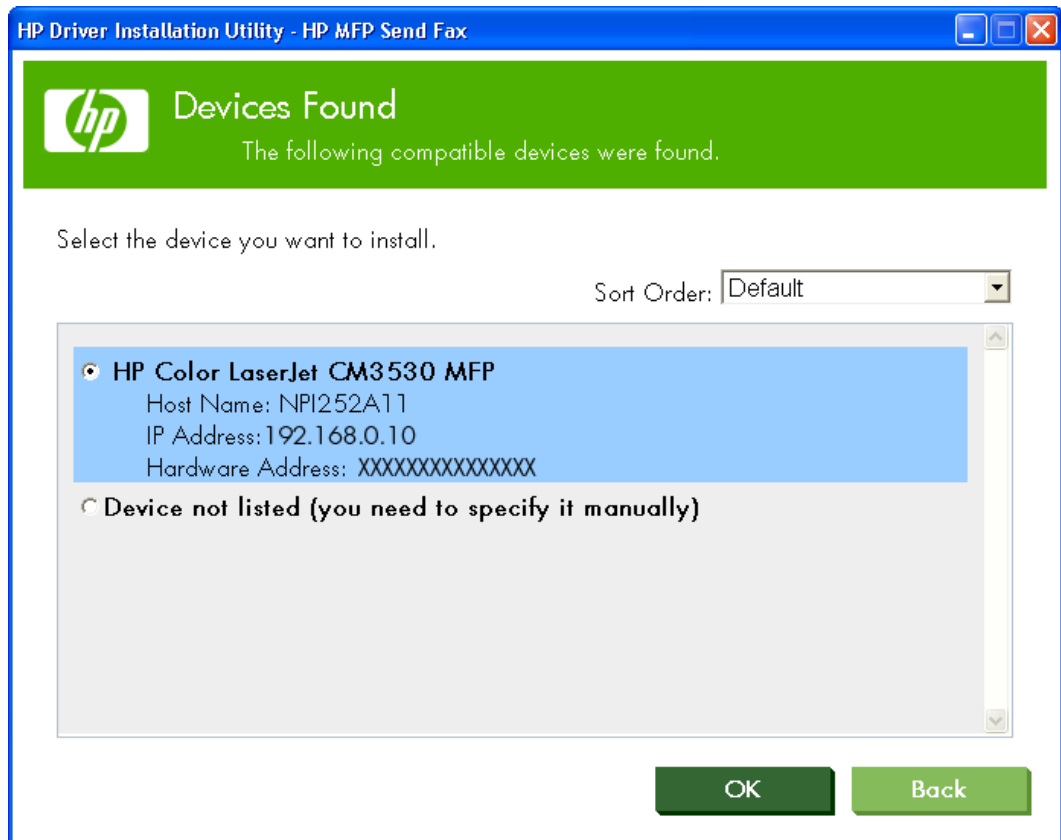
HP Driver Installation Utility - HP MFP Send Fax

hp

Devices Found

The following compatible devices were found.

Select the device you want to install.

Sort Order: Default

HP Color LaserJet CM3530 MFP
Host Name: NPI252A11
IP Address:192.168.0.10
Hardware Address: XXXXXXXXXXXXXX

Device not listed (you need to specify it manually)

OK

Back